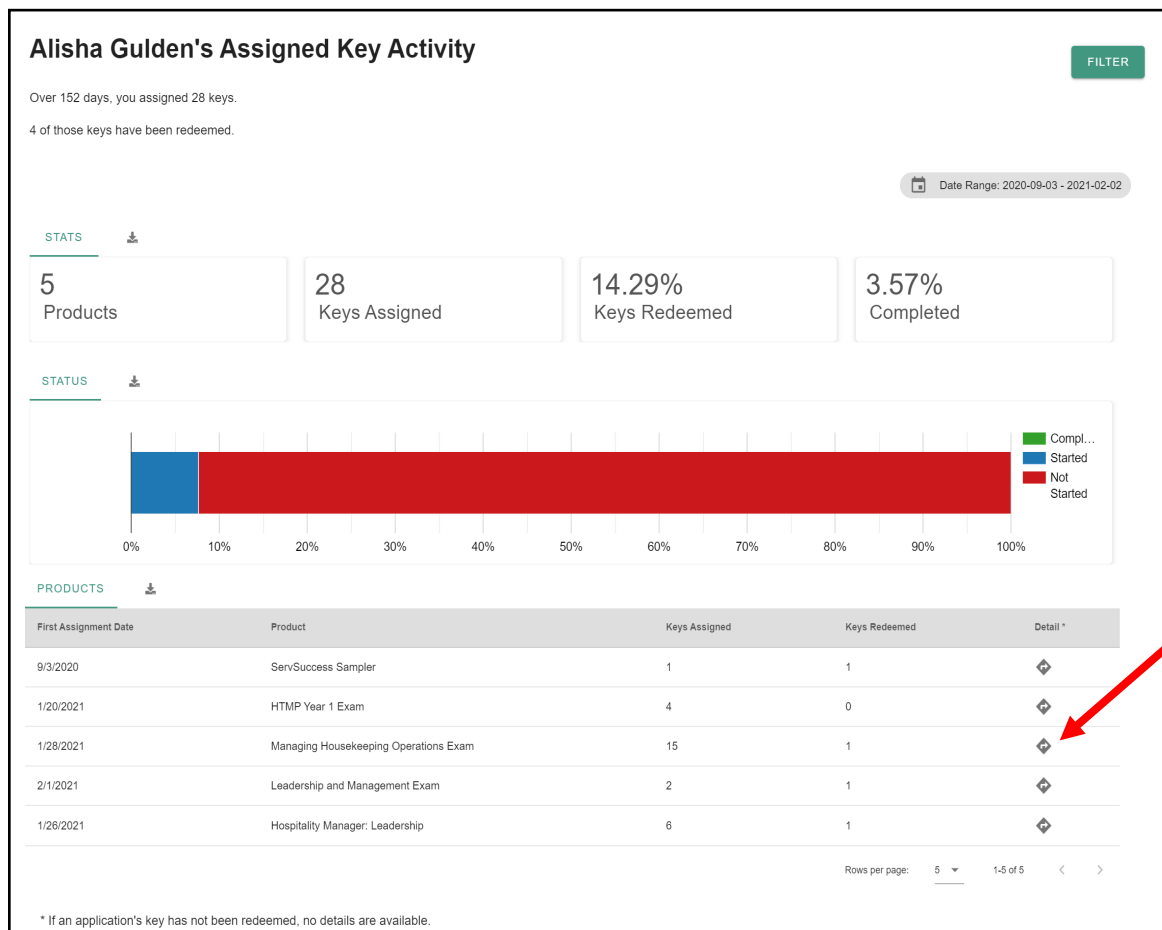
Alisha Gulden's Assigned Key Activity

FILTER

Over 152 days, you assigned 28 keys.

4 of those keys have been redeemed.

Date Range: 2020-09-03 - 2021-02-02

STATS

5
Products

28
Keys Assigned

14.29%
Keys Redeemed

3.57%
Completed

STATUS

Compl…
Started
Not Started

0% 10% 20% 30% 40% 50% 60% 70% 80% 90% 100%

PRODUCTS

| First Assignment Date | Product | Keys Assigned | Keys Redeemed | Detail * |
|---|---|---|---|---|
| 9/3/2020 | ServSuccess Sampler | 1 | 1 | |
| 1/20/2021 | HTMP Year 1 Exam | 4 | 0 | |
| 1/28/2021 | Managing Housekeeping Operations Exam | 15 | 1 | |
| 2/1/2021 | Leadership and Management Exam | 2 | 1 | |
| 1/26/2021 | Hospitality Manager: Leadership | 6 | 1 | |

Rows per page: 5 1-5 of 5

* If an application's key has not been redeemed, no details are available.